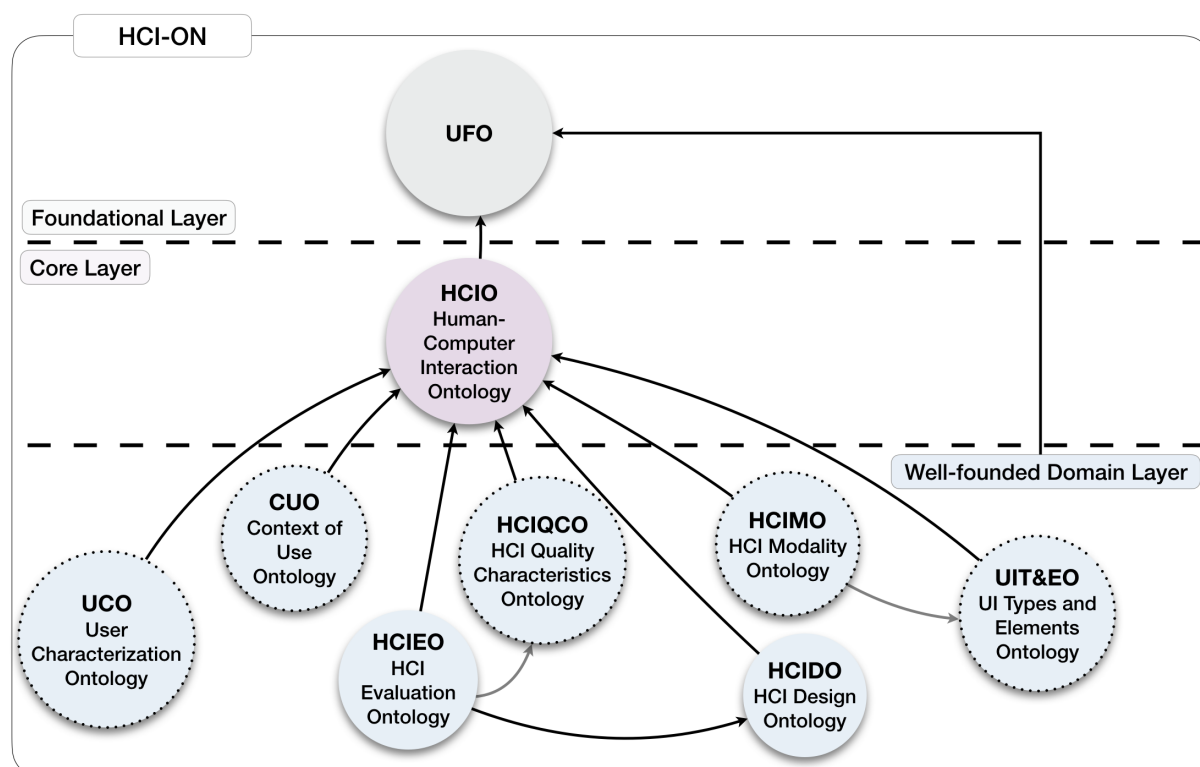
HCI-ON

UFO

Foundational Layer

Core Layer

HCIO
Human-Computer Interaction Ontology

Well-founded Domain Layer

CUO
Context of Use Ontology

HCIQCO
HCI Quality Characteristics Ontology

HCIMO
HCI Modality Ontology

UIT&EO
UI Types and Elements Ontology

UCO
User Characterization Ontology

HCIEO
HCI Evaluation Ontology

HCIDO
HCI Design Ontology